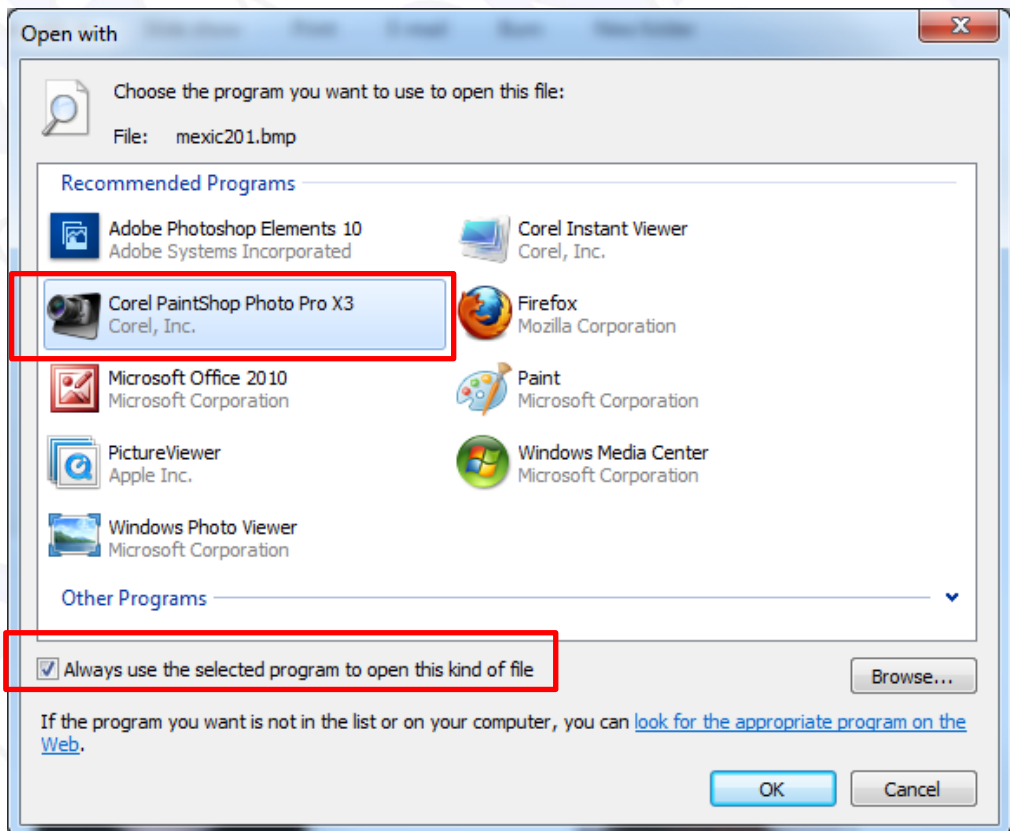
Open with

Choose the program you want to use to open this file:

File: mexic201.bmp

Recommended Programs

Adobe Photoshop Elements 10
Adobe Systems Incorporated

Corel Instant Viewer
Corel, Inc.

Corel PaintShop Photo Pro X3
Corel, Inc.

Firefox
Mozilla Corporation

Microsoft Office 2010
Microsoft Corporation

Paint
Microsoft Corporation

PictureViewer
Apple Inc.

Windows Media Center
Microsoft Corporation

Windows Photo Viewer
Microsoft Corporation

Other Programs

Always use the selected program to open this kind of file

Browse...

If the program you want is not in the list or on your computer, you can look for the appropriate program on the Web.

OK

Cancel